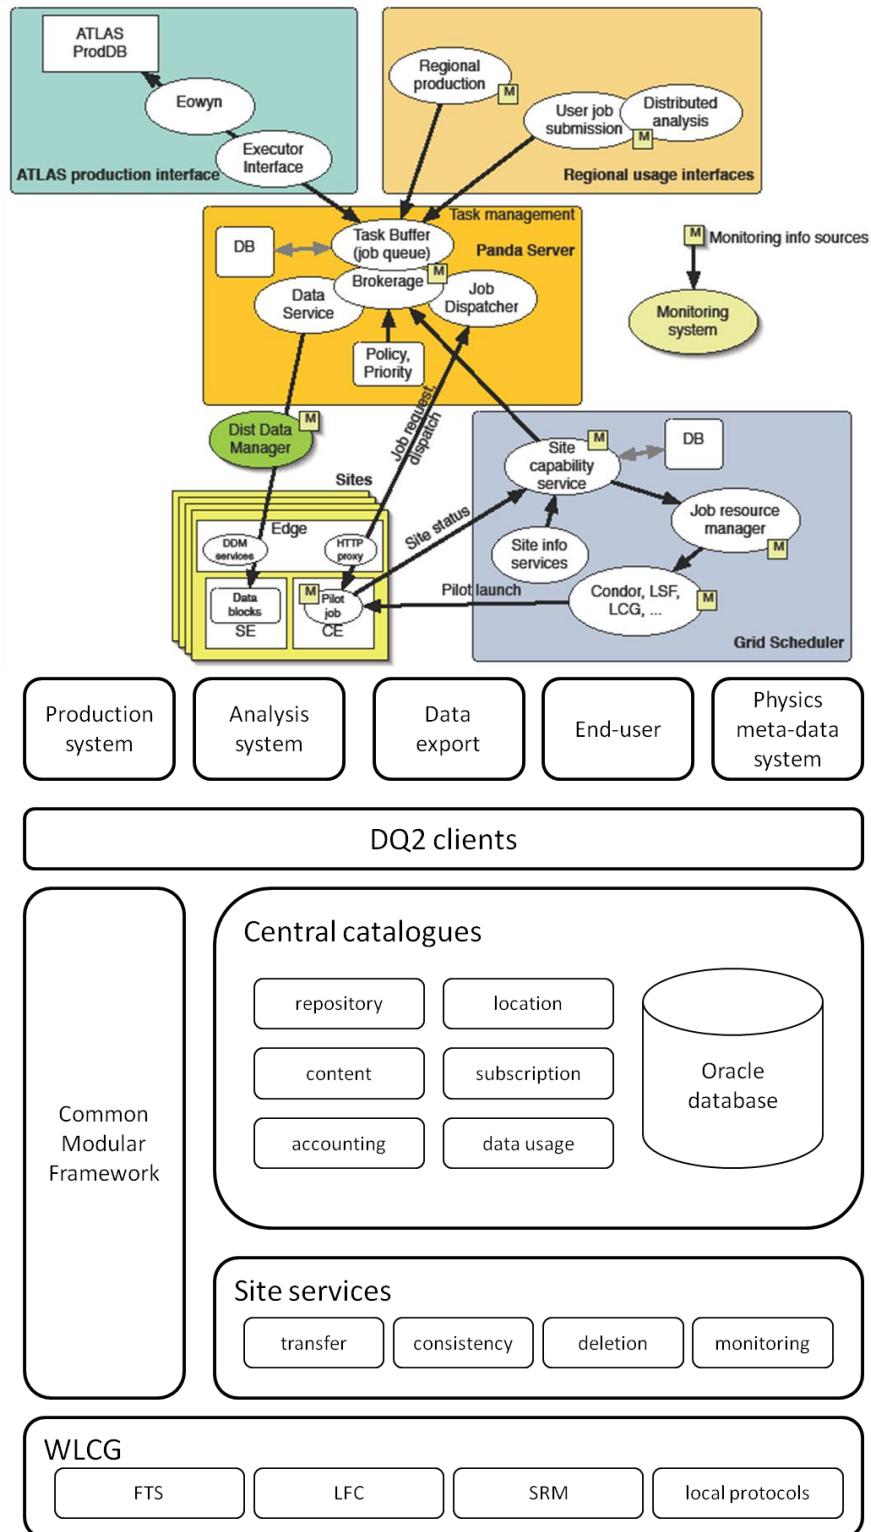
ATLAS ProdDB

Eowyn

Executor Interface

ATLAS production interface

Regional production M

User job submission M

Distributed analysis

Regional usage interfaces

Task management

DB

Task Buffer (job queue)

Panda Server

Brokerage M

Data Service

Job Dispatcher

Policy, Priority

M Monitoring info sources

Monitoring system

Dist Data Manager M

Job request, dispatch

Sites

Edge

DDM services

HTTP proxy

Site status

Data blocks

SE

M Pilot job

CE

Site capability service M

DB

Job resource manager M

Site info services

Pilot launch

Condor, LSF, LCG, ... M

Grid Scheduler

Production system

Analysis system

Data export

End-user

Physics meta-data system

DQ2 clients

Common Modular Framework

Central catalogues

repository

location

content

subscription

accounting

data usage

Oracle database

Site services

transfer

consistency

deletion

monitoring

WLCG

FTS

LFC

SRM

local protocols